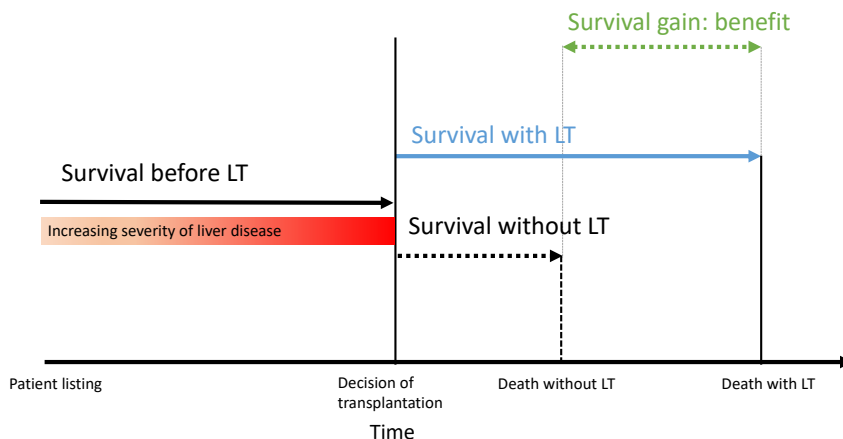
Survival gain: benefit

Survival with LT

Survival before LT

Increasing severity of liver disease

Survival without LT

Patient listing

Decision of transplantation

Death without LT

Death with LT

Time